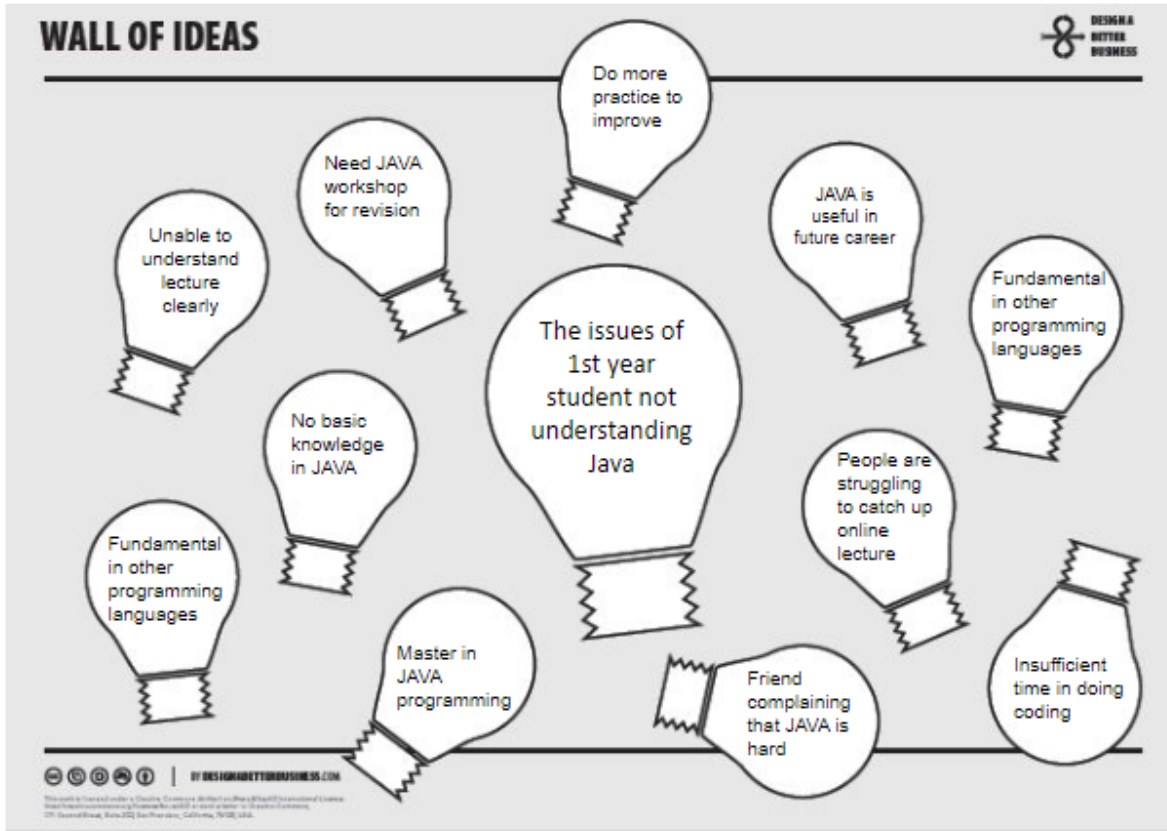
WALL OF IDEAS

DESIGN A BETTER BUSINESS

Do more practice to improve

Need JAVA workshop for revision

JAVA is useful in future career

Unable to understand lecture clearly

Fundamental in other programming languages

The issues of 1st year student not understanding Java

No basic knowledge in JAVA

People are struggling to catch up online lecture

Fundamental in other programming languages

Master in JAVA programming

Friend complaining that JAVA is hard

Insufficient time in doing coding

| BY DESIGNABETTERBUSINESS.COM

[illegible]